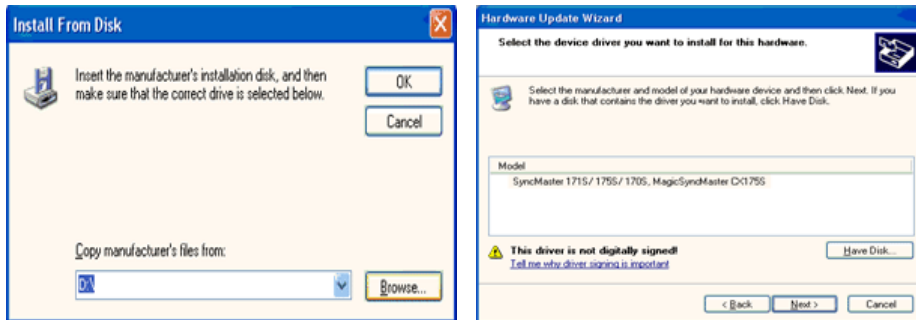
Install From Disk

Insert the manufacturer's installation disk, and then make sure that the correct drive is selected below.

OK

Cancel

Copy manufacturer's files from:

D:\

Browse...

Hardware Update Wizard

Select the device driver you want to install for this hardware.

Select the manufacturer and model of your hardware device and then click Next. If you have a disk that contains the driver you want to install, click Have Disk.

Model

SyncMaster 171S/ 175S/ 170S, MagicSyncMaster CX175S

This driver is not digitally signed!

Tell me why driver signing is important

Have Disk...

< Back

Next >

Cancel